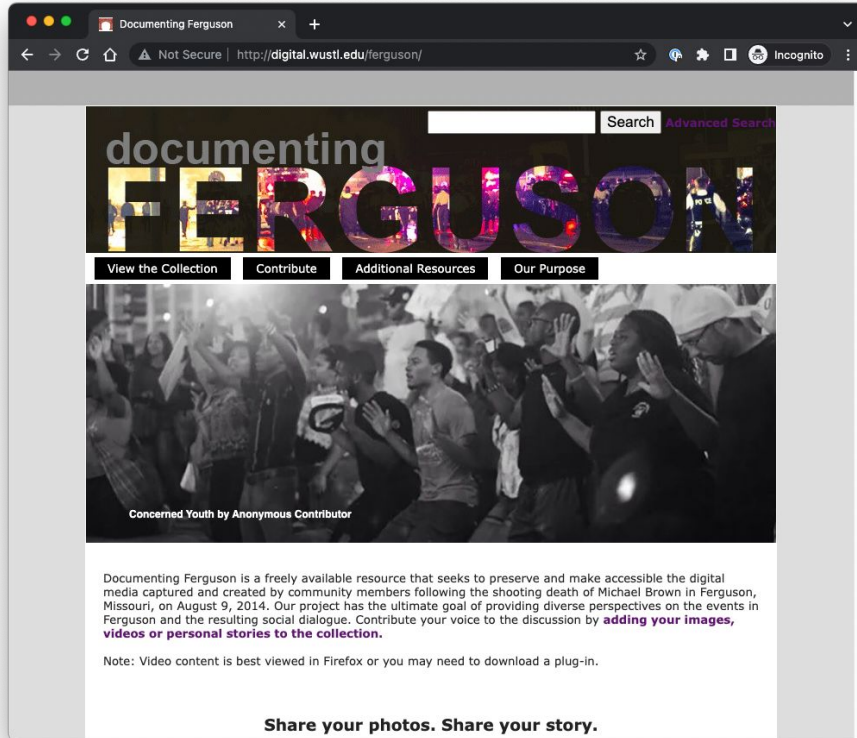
Documenting Ferguson ×

Not Secure | http://digital.wustl.edu/ferguson/

Incognito

Search Advanced Search

documenting
FERGUSON

View the Collection Contribute Additional Resources Our Purpose

Concerned Youth by Anonymous Contributor

Documenting Ferguson is a freely available resource that seeks to preserve and make accessible the digital media captured and created by community members following the shooting death of Michael Brown in Ferguson, Missouri, on August 9, 2014. Our project has the ultimate goal of providing diverse perspectives on the events in Ferguson and the resulting social dialogue. Contribute your voice to the discussion by adding your images, videos or personal stories to the collection.

Note: Video content is best viewed in Firefox or you may need to download a plug-in.

Share your photos. Share your story.